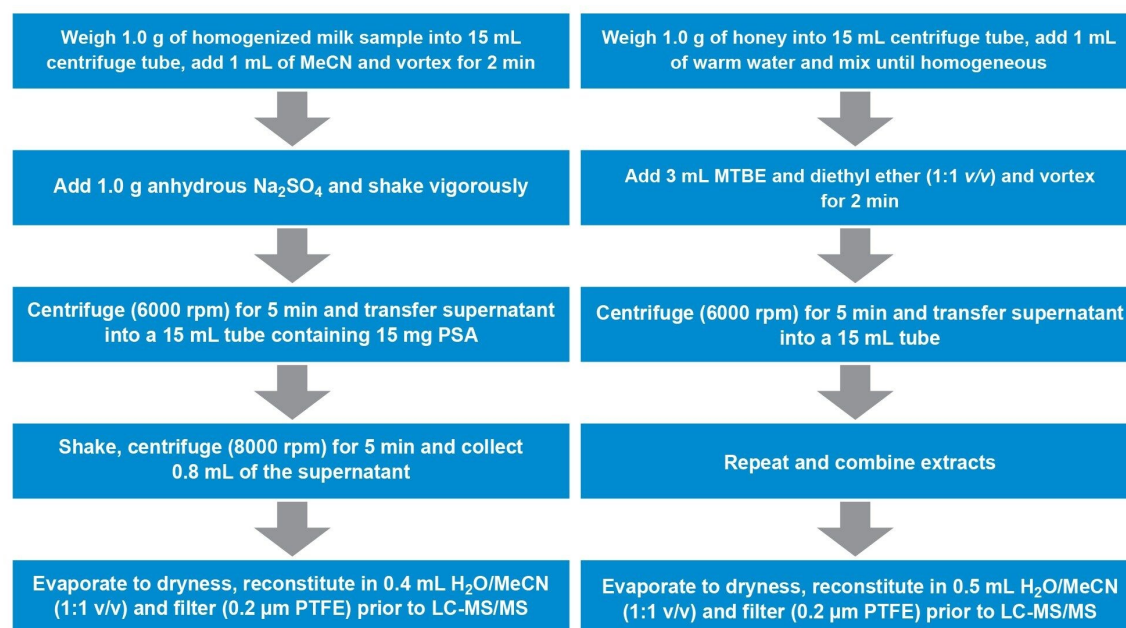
Weigh 1.0 g of homogenized milk sample into 15 mL centrifuge tube, add 1 mL of MeCN and vortex for 2 min

Add 1.0 g anhydrous $Na_2SO_4$ and shake vigorously

Centrifuge (6000 rpm) for 5 min and transfer supernatant into a 15 mL tube containing 15 mg PSA

Shake, centrifuge (8000 rpm) for 5 min and collect 0.8 mL of the supernatant

Evaporate to dryness, reconstitute in 0.4 mL $H_2O$/MeCN (1:1 v/v) and filter (0.2 µm PTFE) prior to LC-MS/MS

Weigh 1.0 g of honey into 15 mL centrifuge tube, add 1 mL of warm water and mix until homogeneous

Add 3 mL MTBE and diethyl ether (1:1 v/v) and vortex for 2 min

Centrifuge (6000 rpm) for 5 min and transfer supernatant into a 15 mL tube

Repeat and combine extracts

Evaporate to dryness, reconstitute in 0.5 mL $H_2O$/MeCN (1:1 v/v) and filter (0.2 µm PTFE) prior to LC-MS/MS